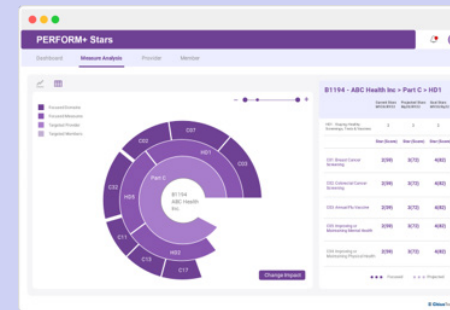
PERFORM+ Stars

Dashboard Measure Analysis Provider Member

Forecast Domains
Forecast Measures
Targeted Provider
Targeted Members

C07
C02
HD1
C03
C32
HD5
Part C
B1194 ABC Health Inc.
C11
C13
HD2
C17

Change Impact

B1194 - ABC Health Inc > Part C > HD1

| | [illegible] | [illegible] | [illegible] |
|---|---|---|---|
| HD1 - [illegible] | 3 | 3 | 3 |
| | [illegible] | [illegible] | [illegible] |
| C01 - Breast Cancer Screening | 2(90) | 3(72) | 4(82) |
| C02 Colorectal Cancer Screening | 2(90) | 3(72) | 4(82) |
| C03 Annual Flu Vaccine | 2(90) | 3(72) | 4(82) |
| C04 Improving or Maintaining Mental Health | 2(90) | 3(72) | 4(82) |
| C05 Improving or Maintaining Physical Health | 2(90) | 3(72) | 4(82) |

Forecast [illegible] Projected